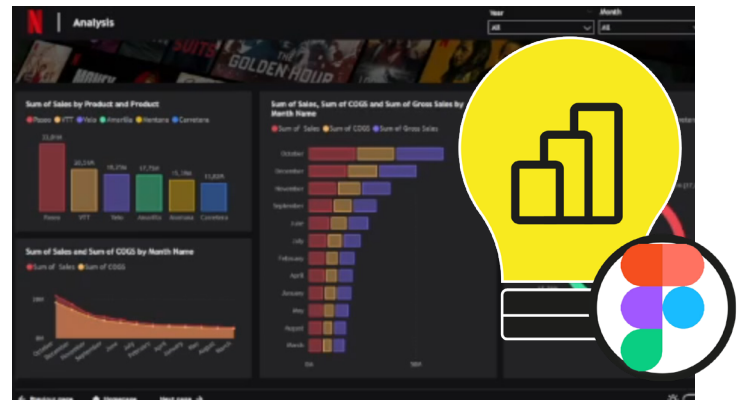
Analysis

Year
All

Month
All

GOLDEN HOUR

Sum of Sales by Product and Product

Paseo VTT Vela Amarilla Montana Carretera

Paseo VTT Vela Amarilla Montana Carretera

Sum of Sales and Sum of COGS by Month Name

Sum of Sales Sum of COGS

Sum of Sales, Sum of COGS and Sum of Gross Sales by Month Name

Sum of Sales Sum of COGS Sum of Gross Sales

October
December
November
September
June
July
February
April
January
May
August
March